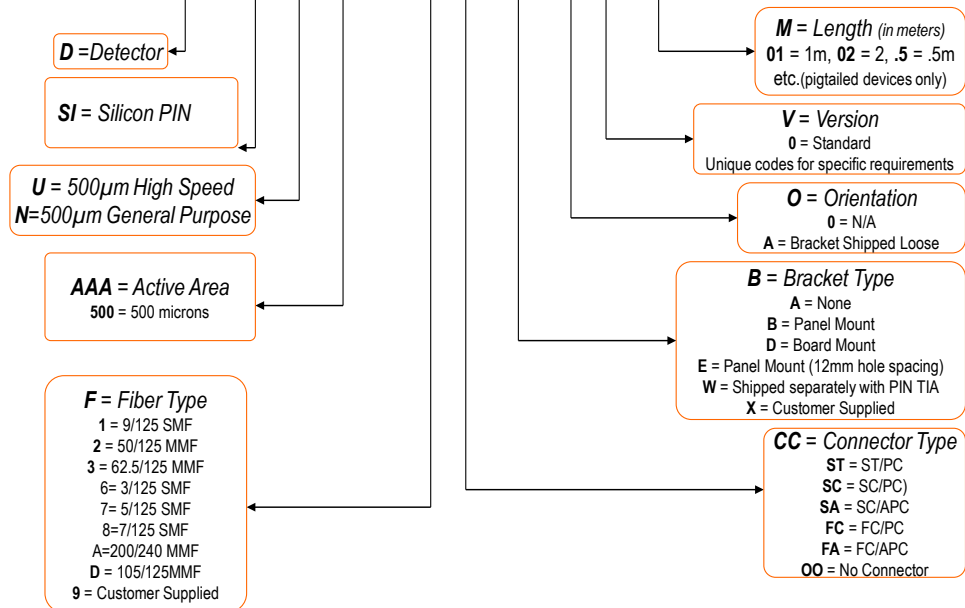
D =Detector

SI = Silicon PIN

U = 500µm High Speed
N=500µm General Purpose

AAA = Active Area
500 = 500 microns

F = Fiber Type
1 = 9/125 SMF
2 = 50/125 MMF
3 = 62.5/125 MMF
6= 3/125 SMF
7= 5/125 SMF
8=7/125 SMF
A=200/240 MMF
D = 105/125MMF
9 = Customer Supplied

M = Length (in meters)
01 = 1m, 02 = 2, .5 = .5m etc.(pigtailed devices only)

V = Version
0 = Standard
Unique codes for specific requirements

O = Orientation
0 = N/A
A = Bracket Shipped Loose

B = Bracket Type
A = None
B = Panel Mount
D = Board Mount
E = Panel Mount (12mm hole spacing)
W = Shipped separately with PIN TIA
X = Customer Supplied

CC = Connector Type
ST = ST/PC
SC = SC/PC)
SA = SC/APC
FC = FC/PC
FA = FC/APC
OO = No Connector